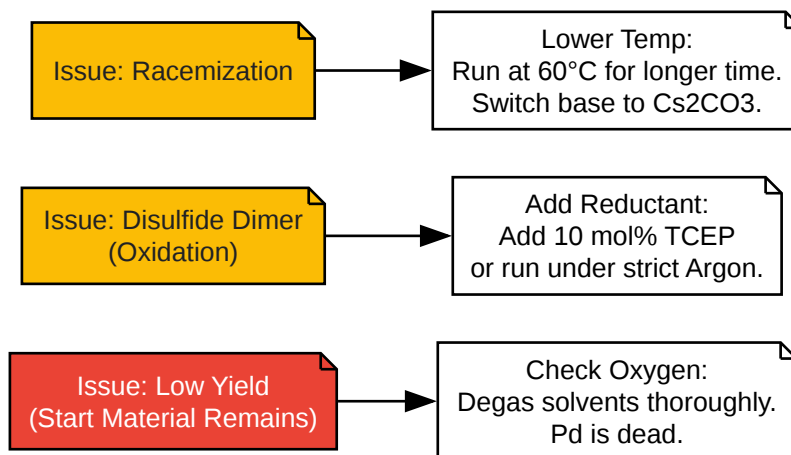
Issue: Racemization

Lower Temp:
Run at 60°C for longer time.
Switch base to Cs2CO3.

Issue: Disulfide Dimer
(Oxidation)

Add Reductant:
Add 10 mol% TCEP
or run under strict Argon.

Issue: Low Yield
(Start Material Remains)

Check Oxygen:
Degas solvents thoroughly.
Pd is dead.